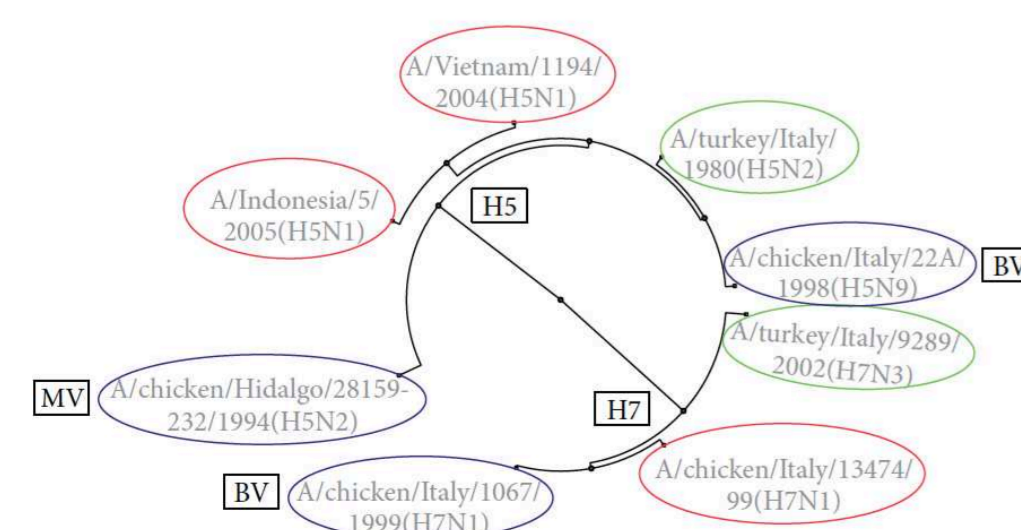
A/Vietnam/1194/ 2004(H5N1)

A/turkey/Italy/ 1980(H5N2)

A/Indonesia/5/ 2005(H5N1)

H5

A/chicken/Italy/22A/ 1998(H5N9)

BV

A/turkey/Italy/9289/ 2002(H7N3)

MV

A/chicken/Hidalgo/28159-232/1994(H5N2)

H7

A/chicken/Italy/13474/ 99(H7N1)

BV

A/chicken/Italy/1067/ 1999(H7N1)